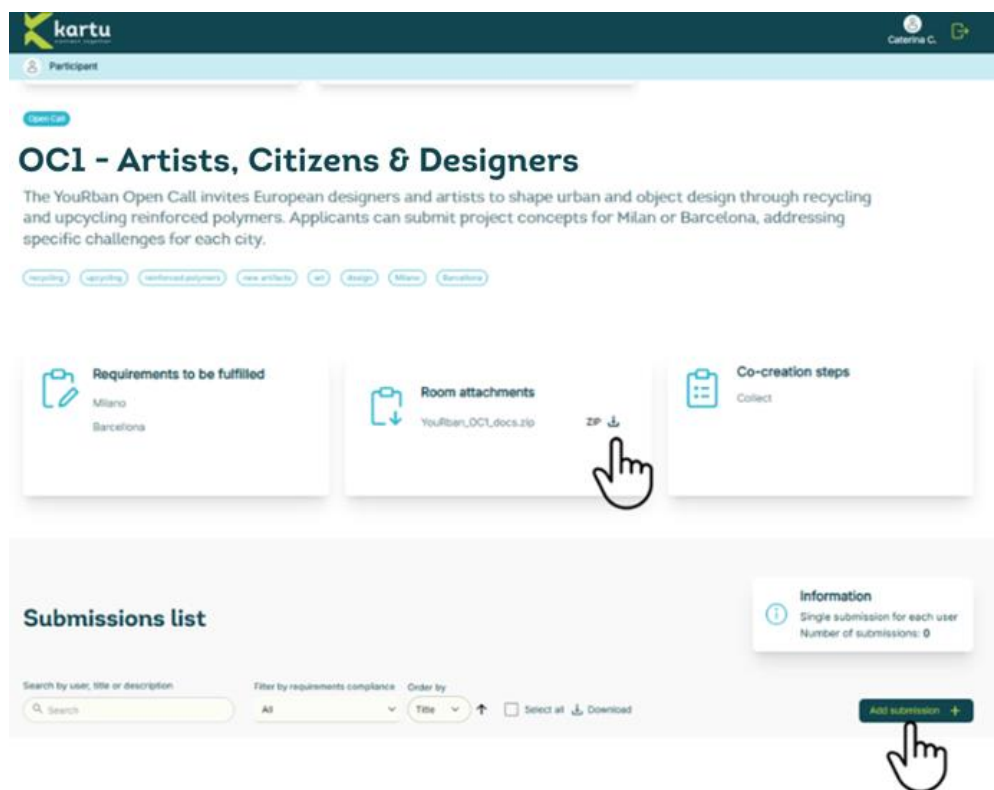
kartu

Caterina C.

Participant

Open Call

OC1 - Artists, Citizens & Designers

The YouRban Open Call invites European designers and artists to shape urban and object design through recycling and upcycling reinforced polymers. Applicants can submit project concepts for Milan or Barcelona, addressing specific challenges for each city.

recycling upcycling reinforced polymers new artifacts art design Milano Barcelona

Requirements to be fulfilled
Milano
Barcelona

Room attachments
YouRban_OC1_docs.zip ZIP

Co-creation steps
Collect

Submissions list

Information
Single submission for each user
Number of submissions: 0

Search by user, title or description
Search

Filter by requirements compliance
All

Order by
Title

Select all Download

Add submission +